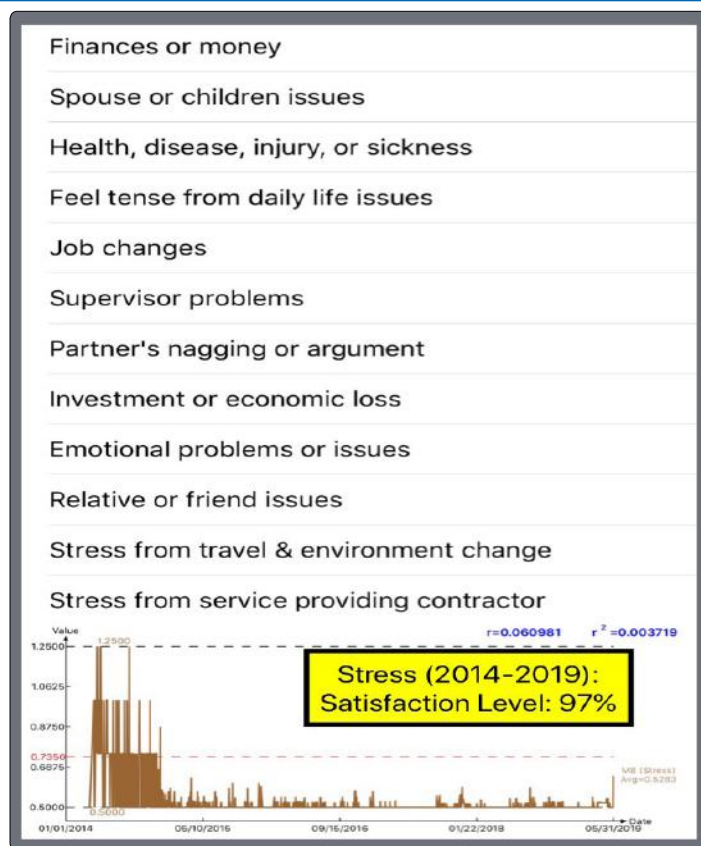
Finances or money

Spouse or children issues

Health, disease, injury, or sickness

Feel tense from daily life issues

Job changes

Supervisor problems

Partner's nagging or argument

Investment or economic loss

Emotional problems or issues

Relative or friend issues

Stress from travel & environment change

Stress from service providing contractor

Value

1.2500

1.2500

r=0.060981 $r^2$=0.003719

1.0625

Stress (2014-2019):
Satisfaction Level: 97%

0.8750

0.7350

0.6875

MB (Stress)
Avg=0.5283

0.5000

0.5000

01/01/2014

05/10/2015

09/15/2016

01/22/2018

05/31/2019

Date